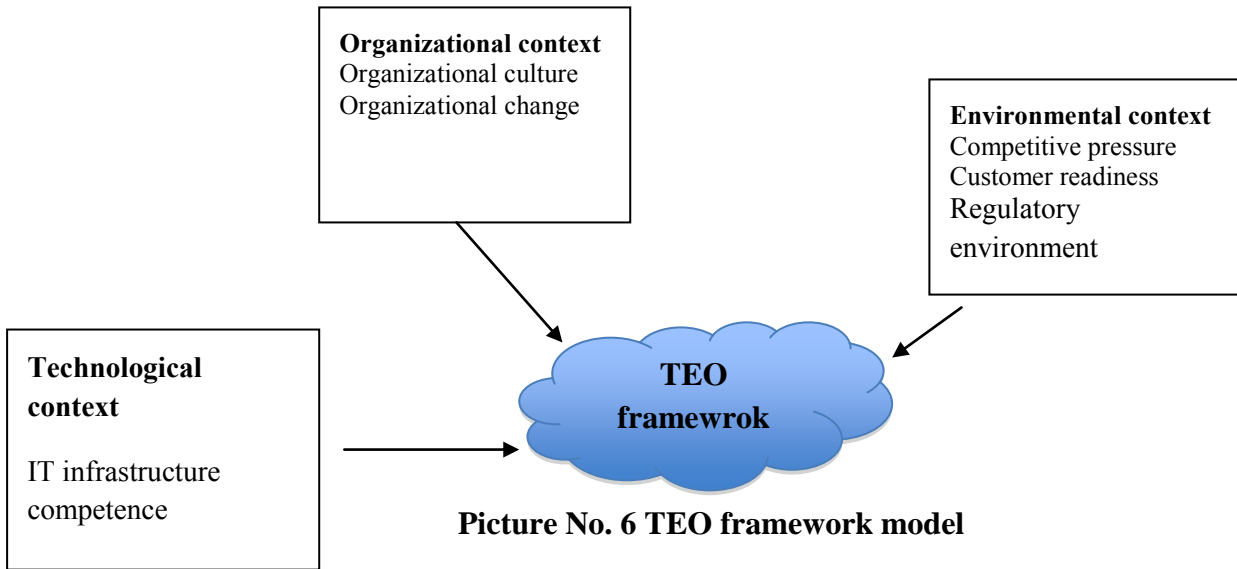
**Organizational context**
Organizational culture
Organizational change

**Environmental context**
Competitive pressure
Customer readiness
Regulatory environment

**Technological context**

IT infrastructure competence

**TEO framewrok**

**Picture No. 6 TEO framework model**